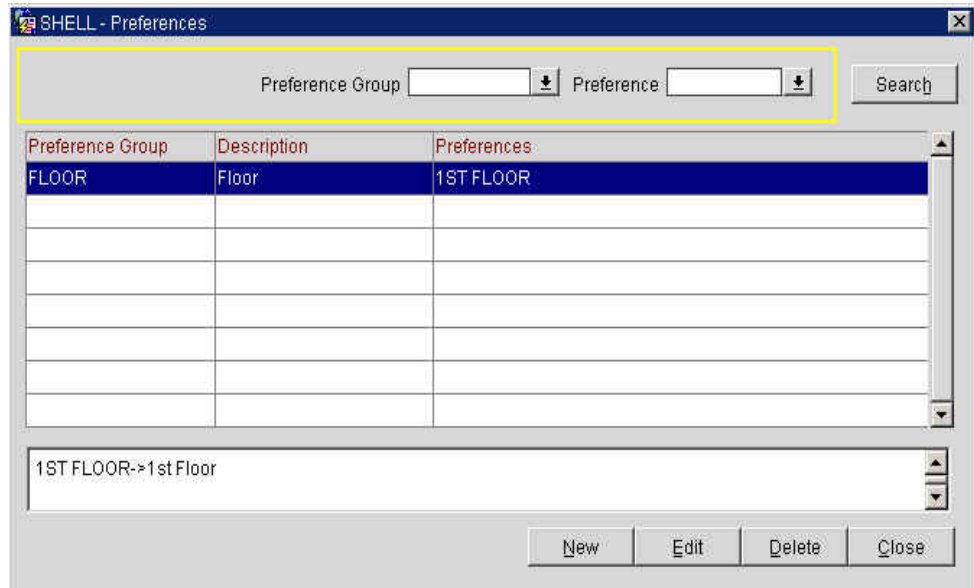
SHELL - Preferences

Preference Group Preference Search

| Preference Group | Description | Preferences |
|---|---|---|
| FLOOR | Floor | 1ST FLOOR |
| | | |
| | | |
| | | |
| | | |
| | | |
| | | |
| | | |

1ST FLOOR->1st Floor

New Edit Delete Close